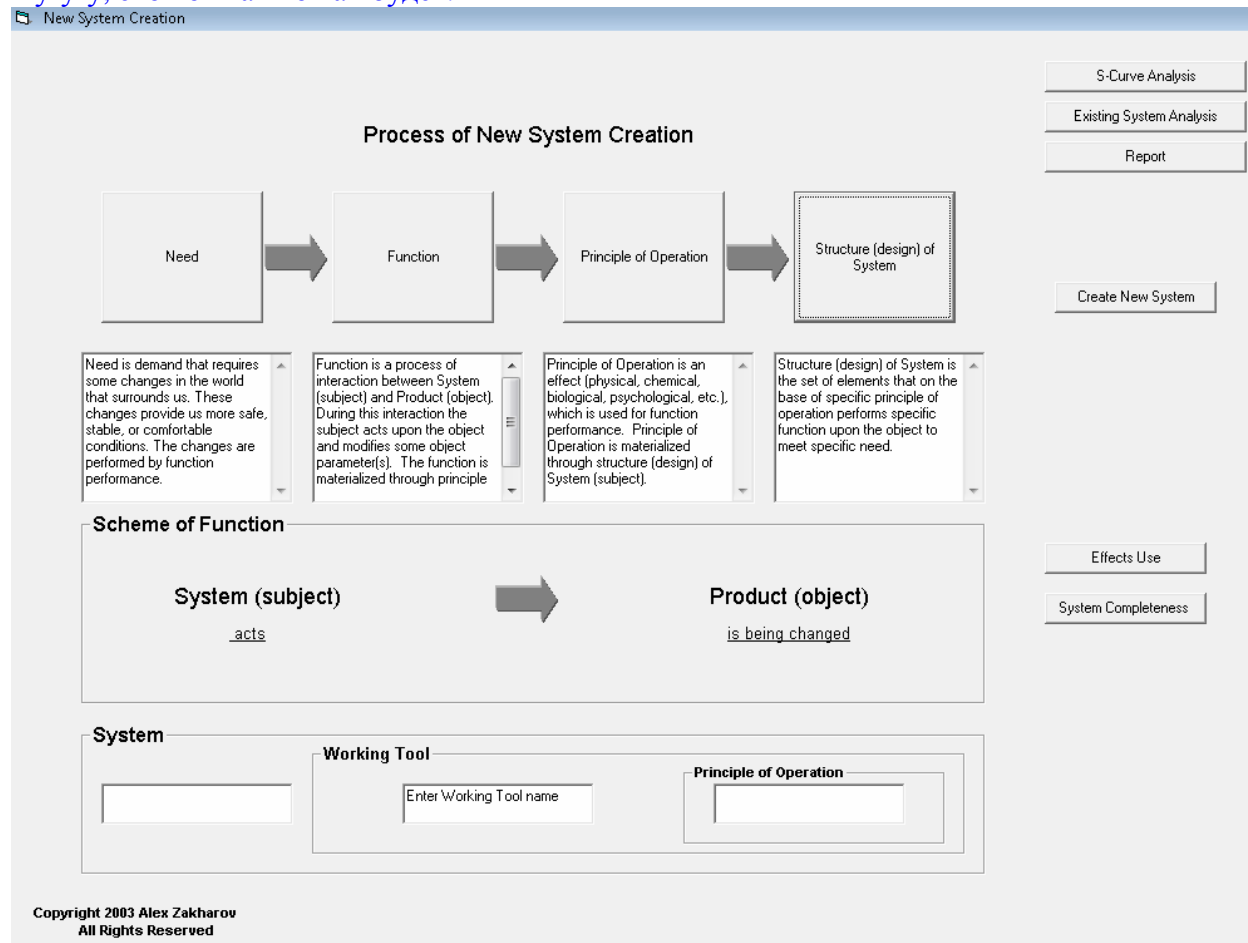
New System Creation

S-Curve Analysis

Existing System Analysis

Report

Process of New System Creation

Need

Function

Principle of Operation

Structure (design) of System

Create New System

Need is demand that requires some changes in the world that surrounds us. These changes provide us more safe, stable, or comfortable conditions. The changes are performed by function performance.

Function is a process of interaction between System (subject) and Product (object). During this interaction the subject acts upon the object and modifies some object parameter(s). The function is materialized through principle

Principle of Operation is an effect (physical, chemical, biological, psychological, etc.), which is used for function performance. Principle of Operation is materialized through structure (design) of System (subject).

Structure (design) of System is the set of elements that on the base of specific principle of operation performs specific function upon the object to meet specific need.

Scheme of Function

System (subject)

acts

Product (object)

is being changed

Effects Use

System Completeness

System

Working Tool

Enter Working Tool name

Principle of Operation

Copyright 2003 Alex Zakharov
All Rights Reserved